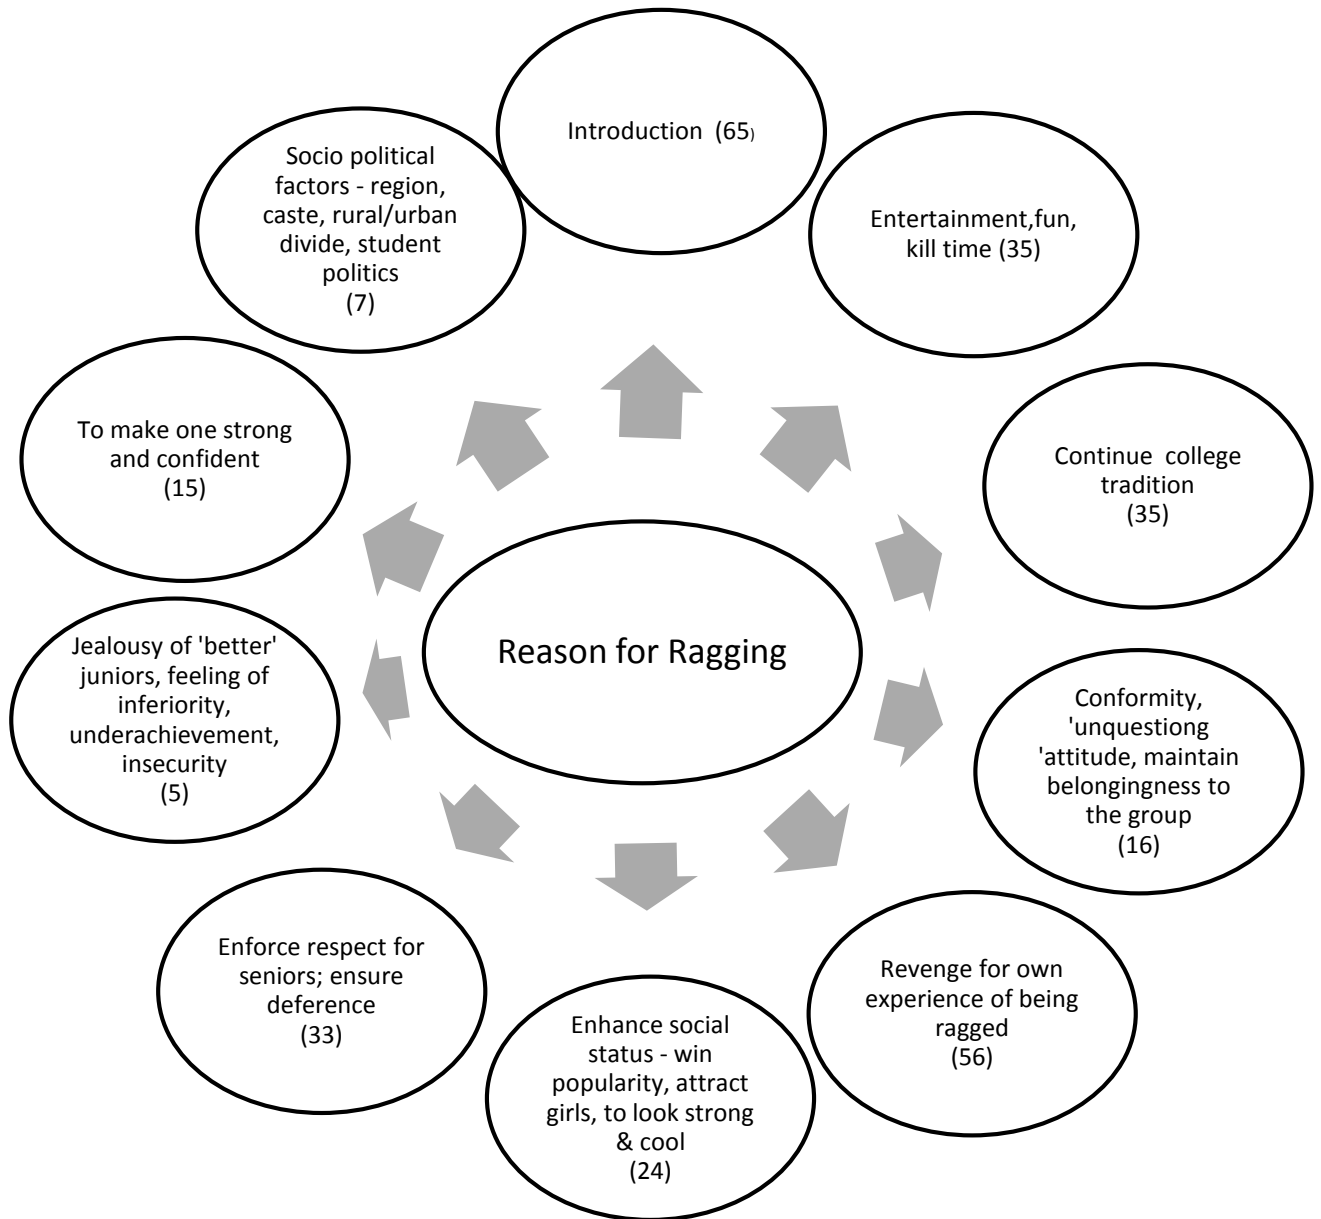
Reason for Ragging

Introduction (65)

Entertainment,fun, kill time (35)

Continue college tradition (35)

Conformity, 'unquestiong 'attitude, maintain belongingness to the group (16)

Revenge for own experience of being ragged (56)

Enhance social status - win popularity, attract girls, to look strong & cool (24)

Enforce respect for seniors; ensure deference (33)

Jealousy of 'better' juniors, feeling of inferiority, underachievement, insecurity (5)

To make one strong and confident (15)

Socio political factors - region, caste, rural/urban divide, student politics (7)